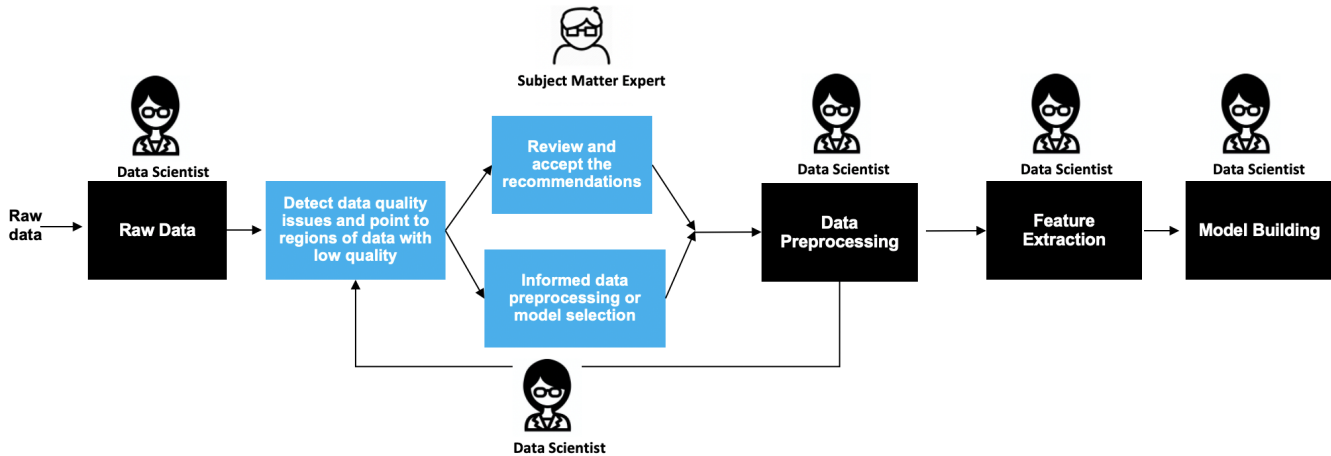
Subject Matter Expert

Data Scientist

Raw data

Raw Data

Detect data quality issues and point to regions of data with low quality

Review and accept the recommendations

Informed data preprocessing or model selection

Data Scientist

Data Preprocessing

Data Scientist

Feature Extraction

Data Scientist

Model Building

Data Scientist